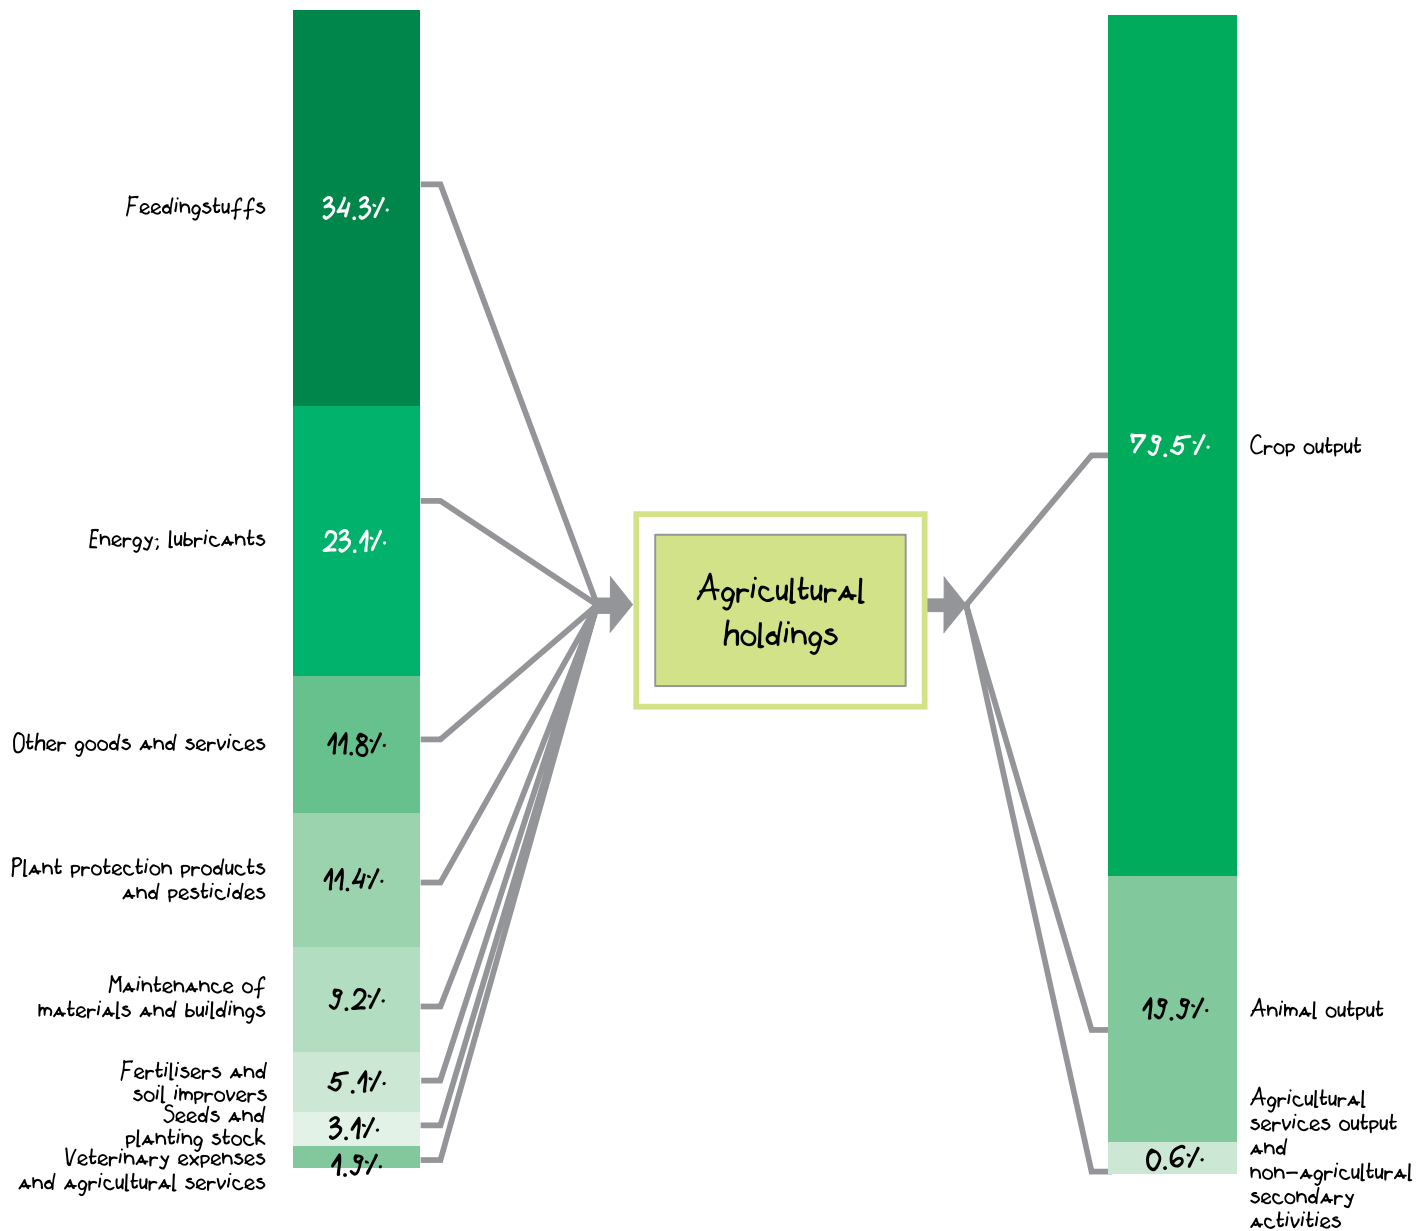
Feedingstuffs
34.3%

Energy; lubricants
23.1%

Other goods and services
11.8%

Plant protection products and pesticides
11.4%

Maintenance of materials and buildings
9.2%

Fertilisers and soil improvers
5.1%

Seeds and planting stock
3.1%

Veterinary expenses and agricultural services
1.9%

Agricultural holdings

79.5%
Crop output

19.9%
Animal output

0.6%
Agricultural services output and non-agricultural secondary activities